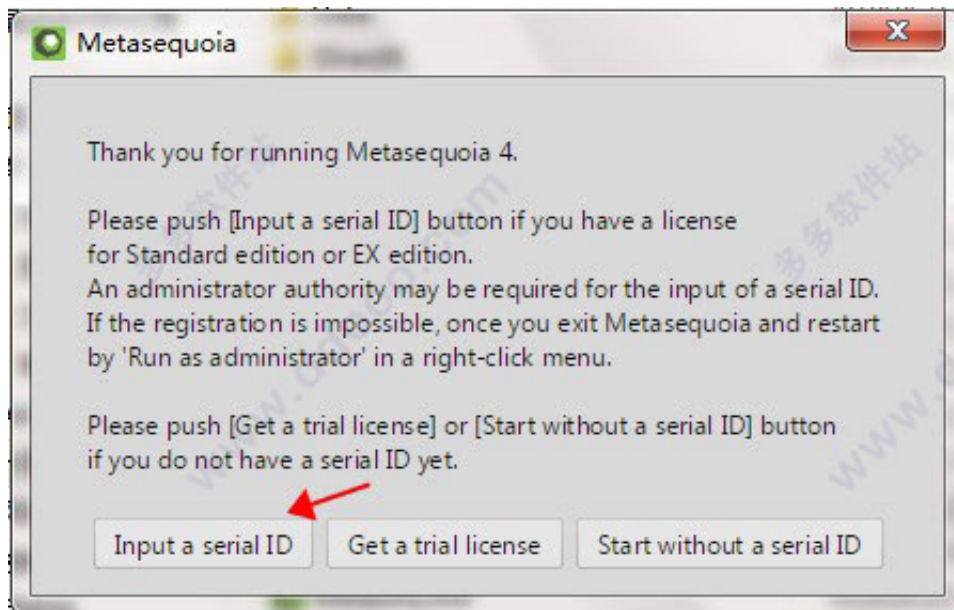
Metasequoia

Thank you for running Metasequoia 4.

Please push [Input a serial ID] button if you have a license for Standard edition or EX edition.
An administrator authority may be required for the input of a serial ID.
If the registration is impossible, once you exit Metasequoia and restart by 'Run as administrator' in a right-click menu.

Please push [Get a trial license] or [Start without a serial ID] button if you do not have a serial ID yet.

Input a serial ID
Get a trial license
Start without a serial ID